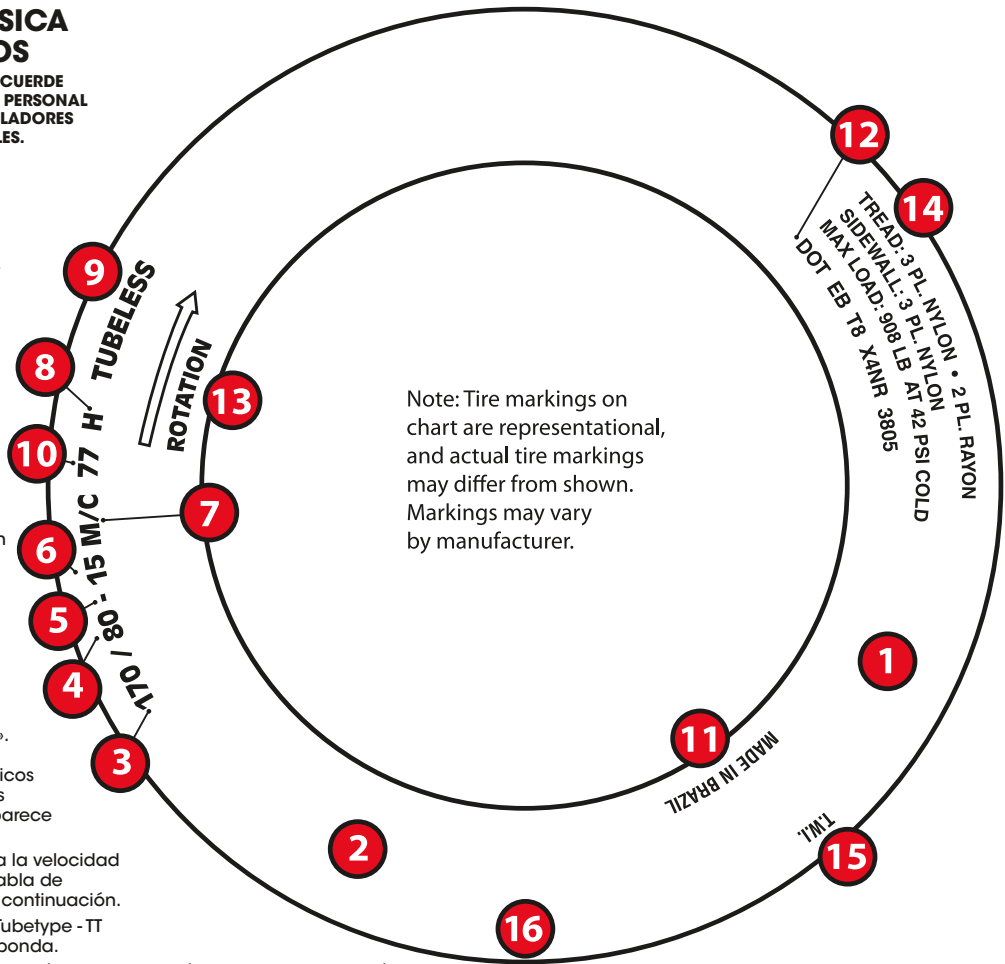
SICA
DS
CUERDE
PERSONAL
LADORES
LES.

9
TUBELESS
ROTATION
8
H
13
10
77
7
M/C
6
15
5
80
4
170 /
3

12
14
TREAD: 3 PL. NYLON • 2 PL. RAYON
SIDEWALL: 3 PL. NYLON
MAX LOAD: 908 LB AT 42 PSI COLD
DOT EB T8 X4NR 3805

Note: Tire markings on chart are representational, and actual tire markings may differ from shown. Markings may vary by manufacturer.

1
11
MADE IN BRAZIL
2
T.W.I.
15
16

n
o.
icos
s
parece
a la velocidad
abla de
continuación.
Tubetype - TT
ponda.